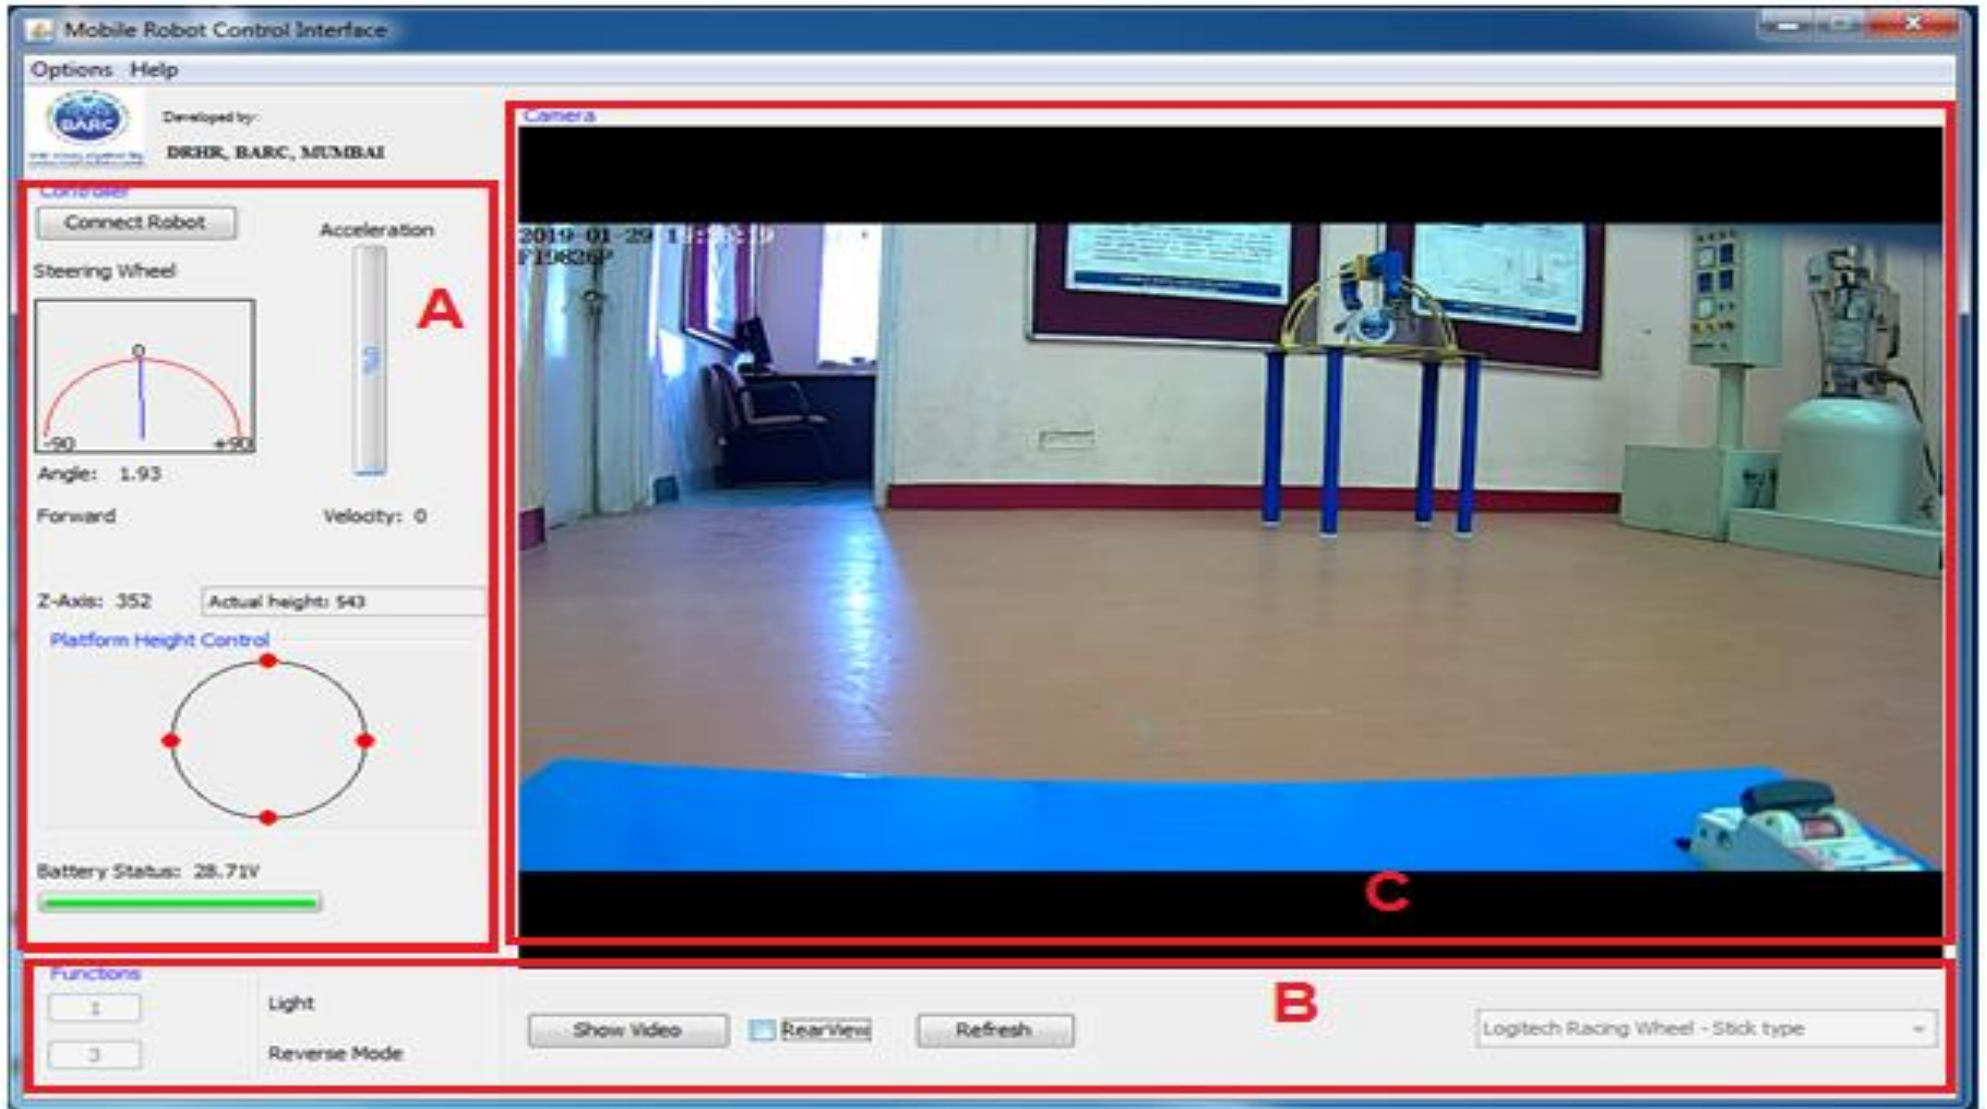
Mobile Robot Control Interface

Options Help

BARC

Developed by:

DRHR, BARC, MUMBAI

Controller

Connect Robot

Acceleration

Steering Wheel

A

0

-90

+90

Angle: 1.93

Forward

Velocity: 0

Z-Axis: 352

Actual height: 543

Platform Height Control

Battery Status: 28.71V

Camera

2019-01-29 1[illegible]

F1982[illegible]

C

Functions

1

Light

3

Reverse Mode

Show Video

RearView

Refresh

B

Logitech Racing Wheel - Stick type